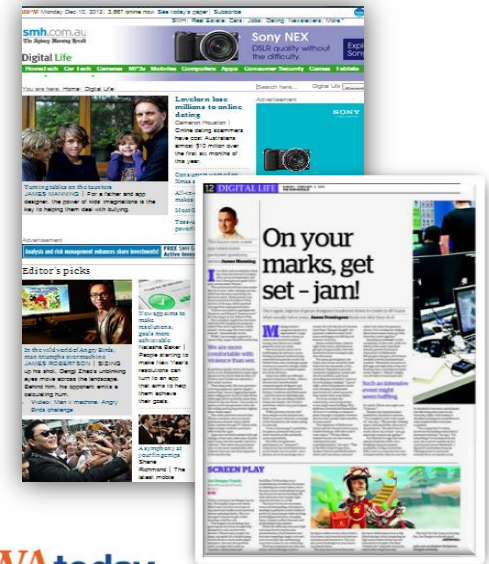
SMH Monday Dec 10, 2012 | 3,567 online now | See today's paper | Subscribe

SMH | Real Estate | Cars | Jobs | Dating | Newsletters | More

smh.com.au
The Sydney Morning Herald

Sony NEX
DSLR quality without the difficulty.
Expl
Son

Digital Life

Home/Tech | Car Tech | Games | M'Tis | Mobiles | Computers | Apps | Consumer Security | Games | Tablets

You are here: Home | Digital Life

Search here... | Digital Life

Lovelorn lose millions to online dating
Cameron Houston
Online dating scammers have cost Australians almost $10 million over the first six months of the year.

Advertisement

SONY

Turning tables on the taunters
JAMES MANNING | For a father and app designer, the power of kids' imaginations is the key to helping them deal with bullying.

All-in
Most

Take-u

Advertisement

Analysis and risk management enhances share investments!

FREE SM
Active Inves

Editor's picks

In the wild world of Angry Birds, man triumphs over machine
JAMES ROBERTSON | Sizing up his shot, Dengi Zhetsi unblinking eyes move across the landscape. Behind him, his opponent smirks a calculating hum.
Video: Man v machine, Angry Birds challenge

You app aims to make resolutions, goals more achievable
Natasha Baker | People starting to make New Year's resolutions can turn to an app that aims to help them achieve their goals.

A symphony at your fingertips
Shane Richmond | The latest mobile

12 DIGITAL LIFE

On your marks, get set – jam!

We are more comfortable with violence than sex.

Such an intensive event might seem baffling

SCREEN PLAY

WAtoday